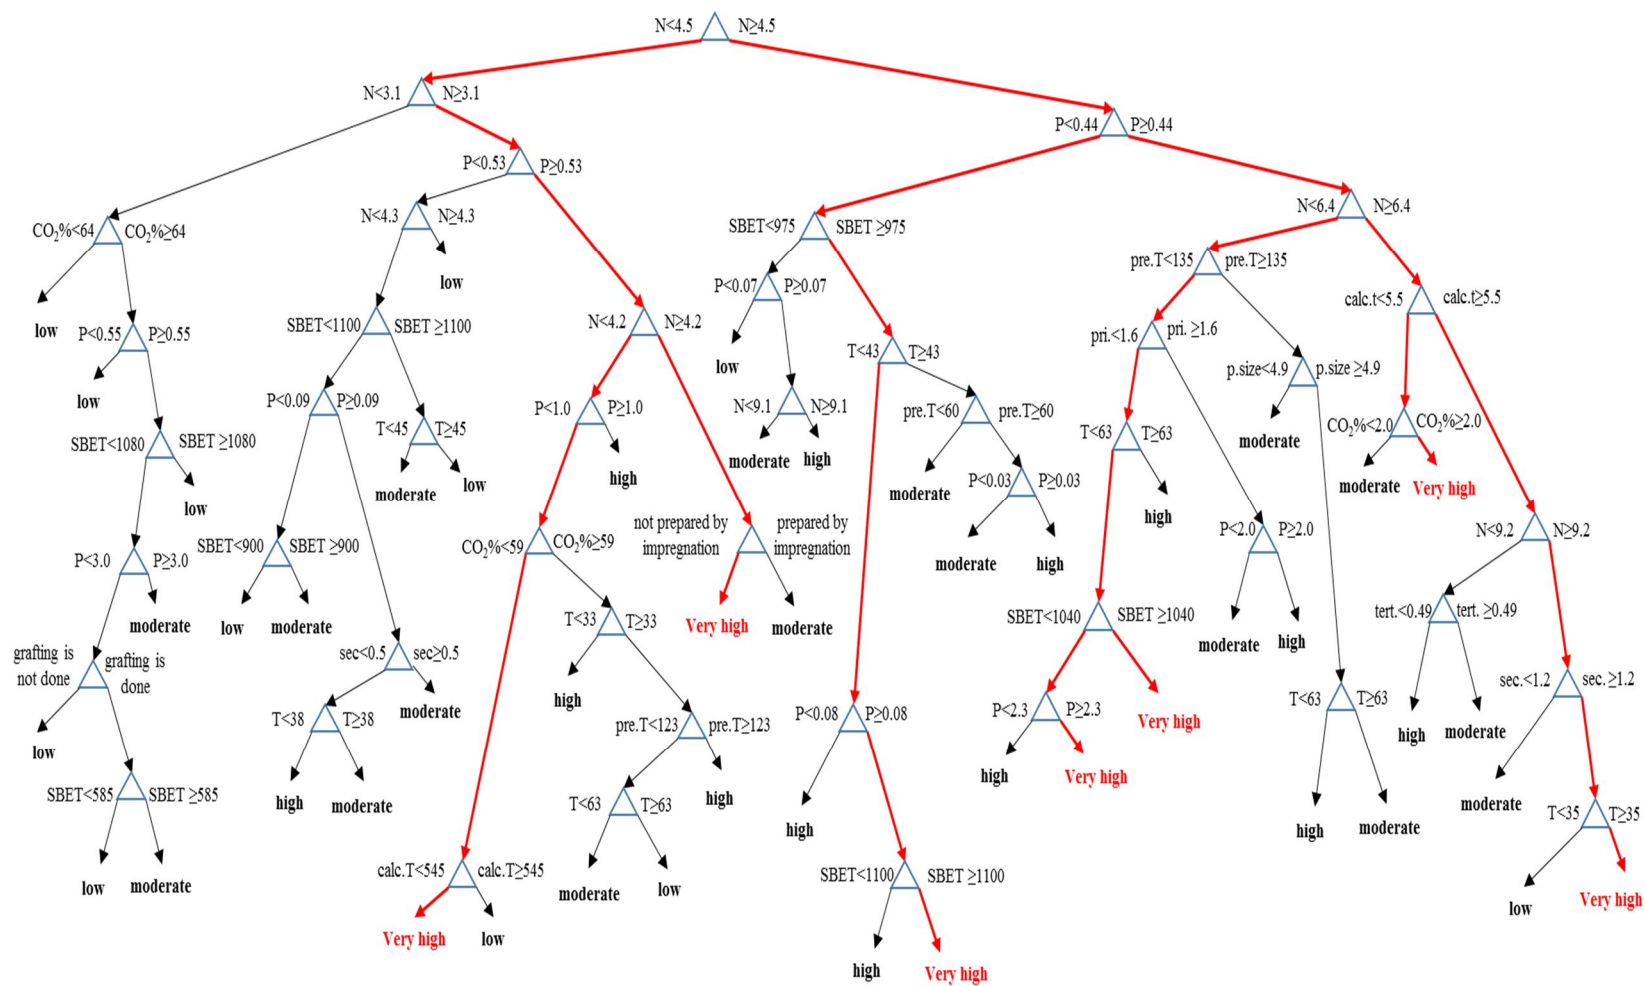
N<4.5 N≥4.5

N<3.1 N≥3.1

P<0.44 P≥0.44

CO$_2$%<64 CO$_2$%≥64

P<0.53 P≥0.53

SBET<975 SBET ≥975

N<6.4 N≥6.4

N<4.3 N≥4.3

low

low

P<0.55 P≥0.55

low

SBET<1100 SBET ≥1100

N<4.2 N≥4.2

P<0.07 P≥0.07

pre.T<135 pre.T≥135

calc.t<5.5 calc.t≥5.5

SBET<1080 SBET ≥1080

low

P<0.09 P≥0.09

T<45 T≥45

moderate low

P<1.0 P≥1.0

high

low

N<9.1 N≥9.1

moderate high

T<43 T≥43

pre.T<60 pre.T≥60

moderate

P<0.03 P≥0.03

moderate high

pri.<1.6 pri. ≥1.6

T<63 T≥63

high

p.size<4.9 p.size ≥4.9

moderate

CO$_2$%<2.0 CO$_2$%≥2.0

moderate Very high

P<3.0 P≥3.0

moderate

SBET<900 SBET ≥900

low moderate

CO$_2$%<59 CO$_2$%≥59

not prepared by impregnation prepared by impregnation

Very high moderate

P<2.0 P≥2.0

moderate high

N<9.2 N≥9.2

tert.<0.49 tert. ≥0.49

high moderate

grafting is not done grafting is done

low

sec<0.5 sec≥0.5

moderate

T<38 T≥38

high moderate

T<33 T≥33

high

pre.T<123 pre.T≥123

high

T<63 T≥63

moderate low

SBET<1040 SBET ≥1040

P<2.3 P≥2.3

high Very high

Very high

P<0.08 P≥0.08

high

SBET<1100 SBET ≥1100

high Very high

T<63 T≥63

high moderate

sec.<1.2 sec. ≥1.2

moderate

T<35 T≥35

low Very high

SBET<585 SBET ≥585

low moderate

calc.T<545 calc.T≥545

Very high low